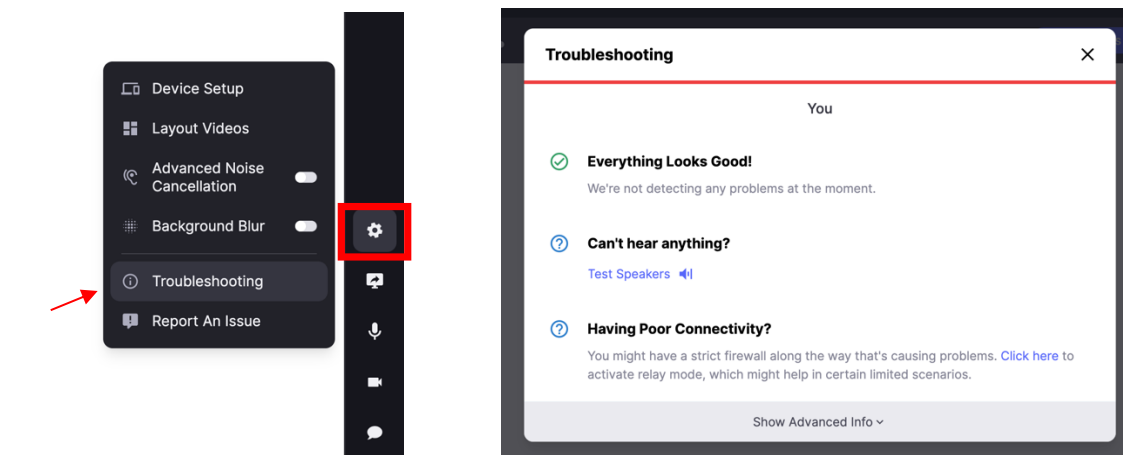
Device Setup
Layout Videos
Advanced Noise Cancellation
Background Blur
Troubleshooting
Report An Issue

Troubleshooting
×
You
Everything Looks Good!
We're not detecting any problems at the moment.
Can't hear anything?
Test Speakers
Having Poor Connectivity?
You might have a strict firewall along the way that's causing problems. Click here to activate relay mode, which might help in certain limited scenarios.
Show Advanced Info